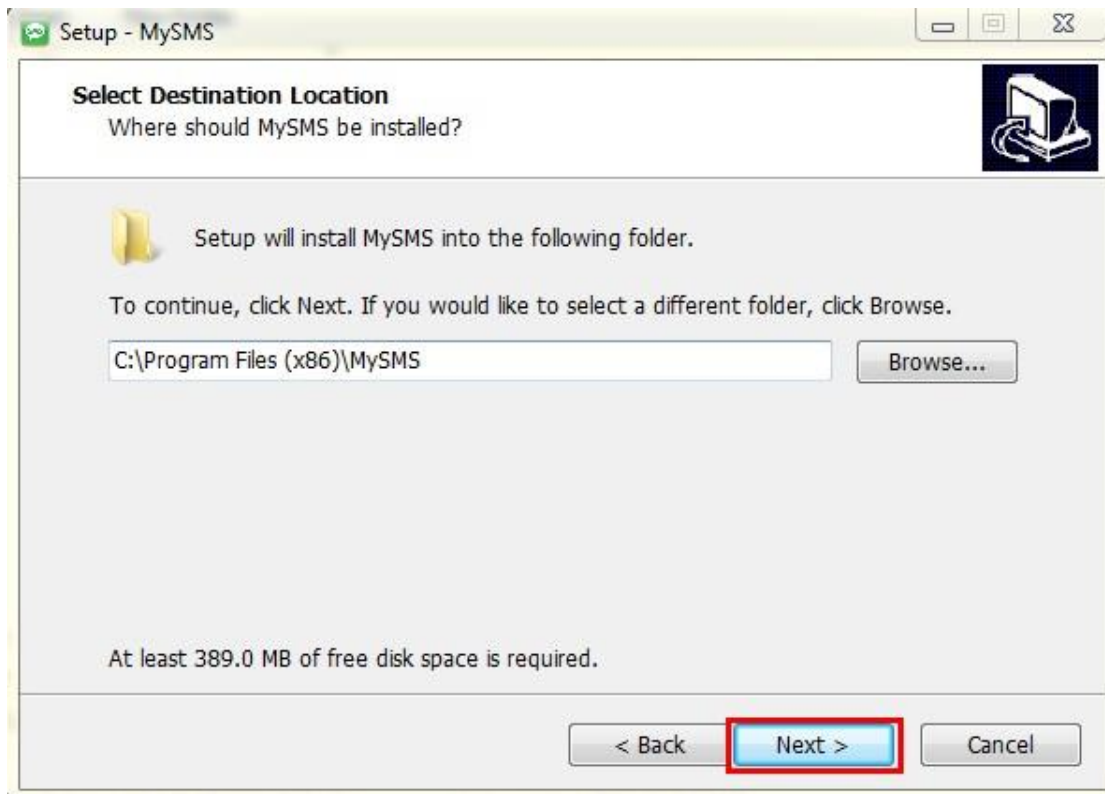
Setup - MySMS

Select Destination Location
Where should MySMS be installed?

Setup will install MySMS into the following folder.

To continue, click Next. If you would like to select a different folder, click Browse.

C:\Program Files (x86)\MySMS

Browse...

At least 389.0 MB of free disk space is required.

< Back

Next >

Cancel